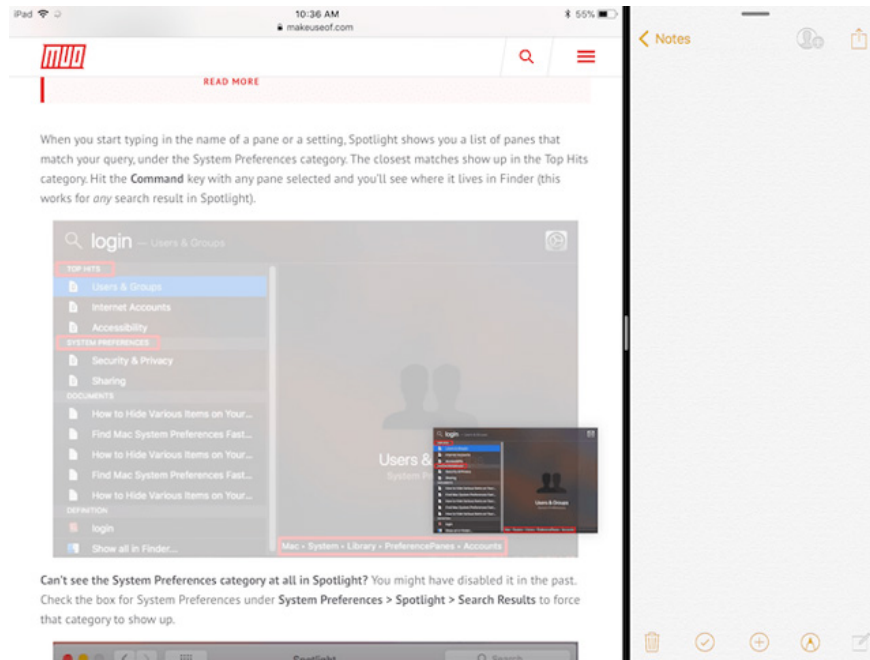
iPad 10:36 AM 55%
makeuseof.com

MUO

READ MORE

When you start typing in the name of a pane or a setting, Spotlight shows you a list of panes that match your query, under the System Preferences category. The closest matches show up in the Top Hits category. Hit the **Command** key with any pane selected and you'll see where it lives in Finder (this works for *any* search result in Spotlight).

login — Users & Groups

TOP HITS
Users & Groups
Internet Accounts
Accessibility
SYSTEM PREFERENCES
Security & Privacy
Sharing
DOCUMENTS
How to Hide Various Items on Your...
Find Mac System Preferences Fast...
How to Hide Various Items on Your...
Find Mac System Preferences Fast...
How to Hide Various Items on Your...
DEFINITION
login
Show all in Finder...

Users & Groups
System Preferences

Mac › System › Library › PreferencePanes › Accounts

**Can't see the System Preferences category at all in Spotlight?** You might have disabled it in the past. Check the box for System Preferences under **System Preferences > Spotlight > Search Results** to force that category to show up.

Spotlight
Search

Notes